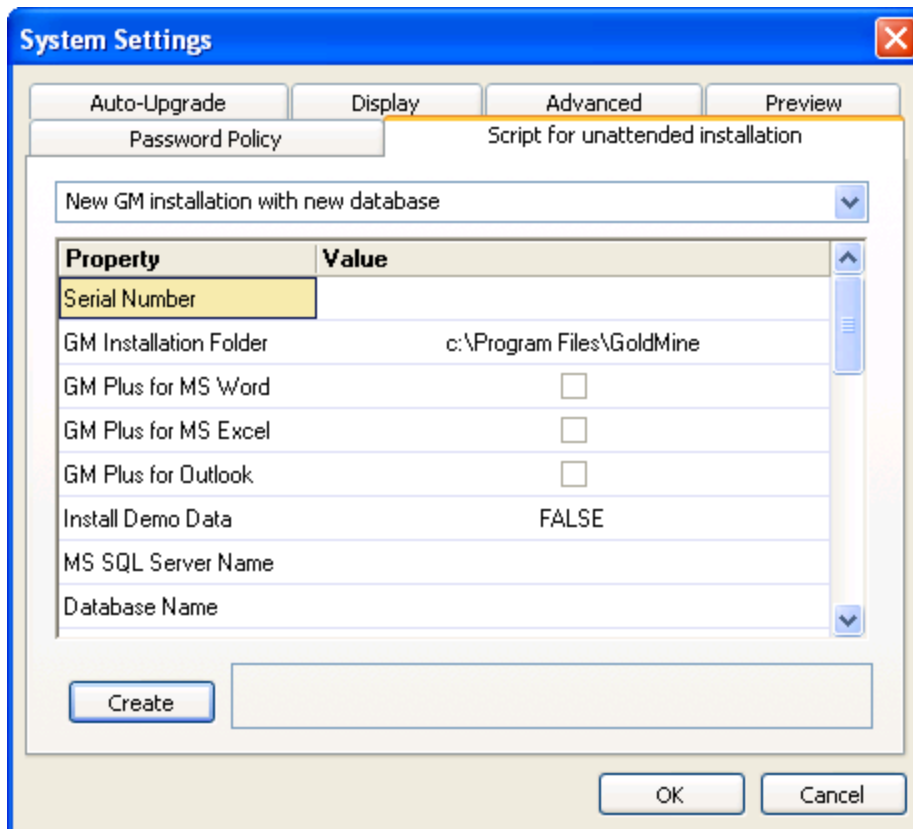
System Settings

Auto-Upgrade
Display
Advanced
Preview
Password Policy
Script for unattended installation

New GM installation with new database

| Property | Value |
|---|---|
| Serial Number | |
| GM Installation Folder | c:\Program Files\GoldMine |
| GM Plus for MS Word | |
| GM Plus for MS Excel | |
| GM Plus for Outlook | |
| Install Demo Data | FALSE |
| MS SQL Server Name | |
| Database Name | |

Create

OK
Cancel